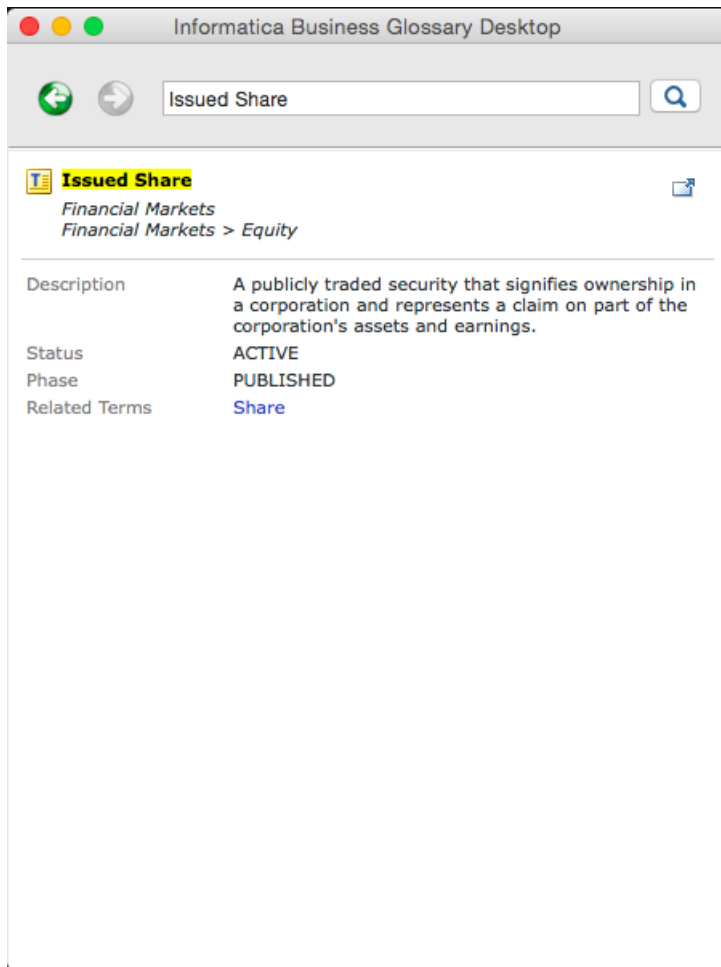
Informatica Business Glossary Desktop

Issued Share

Issued Share

Financial Markets
Financial Markets > Equity

| | |
|---|---|
| Description | A publicly traded security that signifies ownership in a corporation and represents a claim on part of the corporation's assets and earnings. |
| Status | ACTIVE |
| Phase | PUBLISHED |
| Related Terms | Share |